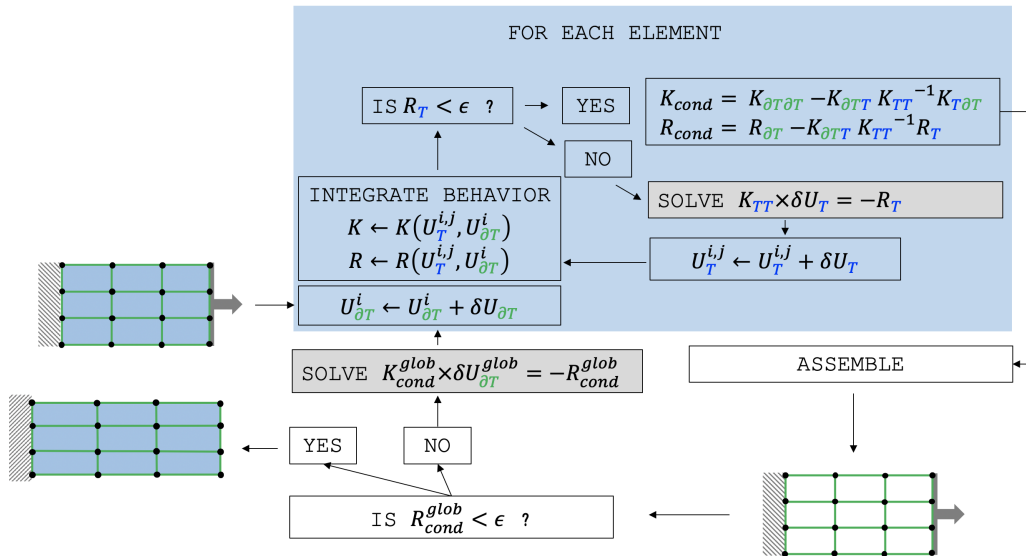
FOR EACH ELEMENT

IS $R_T < \epsilon$ ?

YES

NO

$K_{cond} = K_{\partial T \partial T} - K_{\partial T T} K_{TT}^{-1} K_{T \partial T}$
$R_{cond} = R_{\partial T} - K_{\partial T T} K_{TT}^{-1} R_T$

INTEGRATE BEHAVIOR
$K \leftarrow K(U_T^{i,j}, U_{\partial T}^i)$
$R \leftarrow R(U_T^{i,j}, U_{\partial T}^i)$

SOLVE $K_{TT} \times \delta U_T = -R_T$

$U_T^{i,j} \leftarrow U_T^{i,j} + \delta U_T$

$U_{\partial T}^i \leftarrow U_{\partial T}^i + \delta U_{\partial T}$

SOLVE $K_{cond}^{glob} \times \delta U_{\partial T}^{glob} = -R_{cond}^{glob}$

ASSEMBLE

YES

NO

IS $R_{cond}^{glob} < \epsilon$ ?